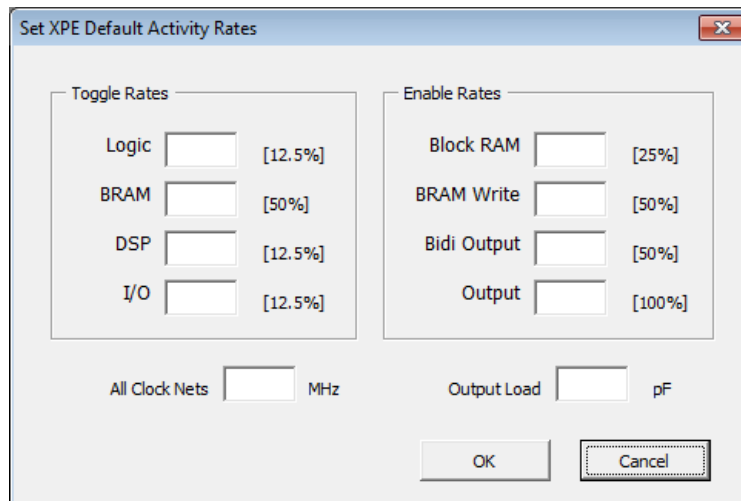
Set XPE Default Activity Rates

Toggle Rates

Logic [12.5%]

BRAM [50%]

DSP [12.5%]

I/O [12.5%]

Enable Rates

Block RAM [25%]

BRAM Write [50%]

Bidi Output [50%]

Output [100%]

All Clock Nets MHz

Output Load pF

OK

Cancel